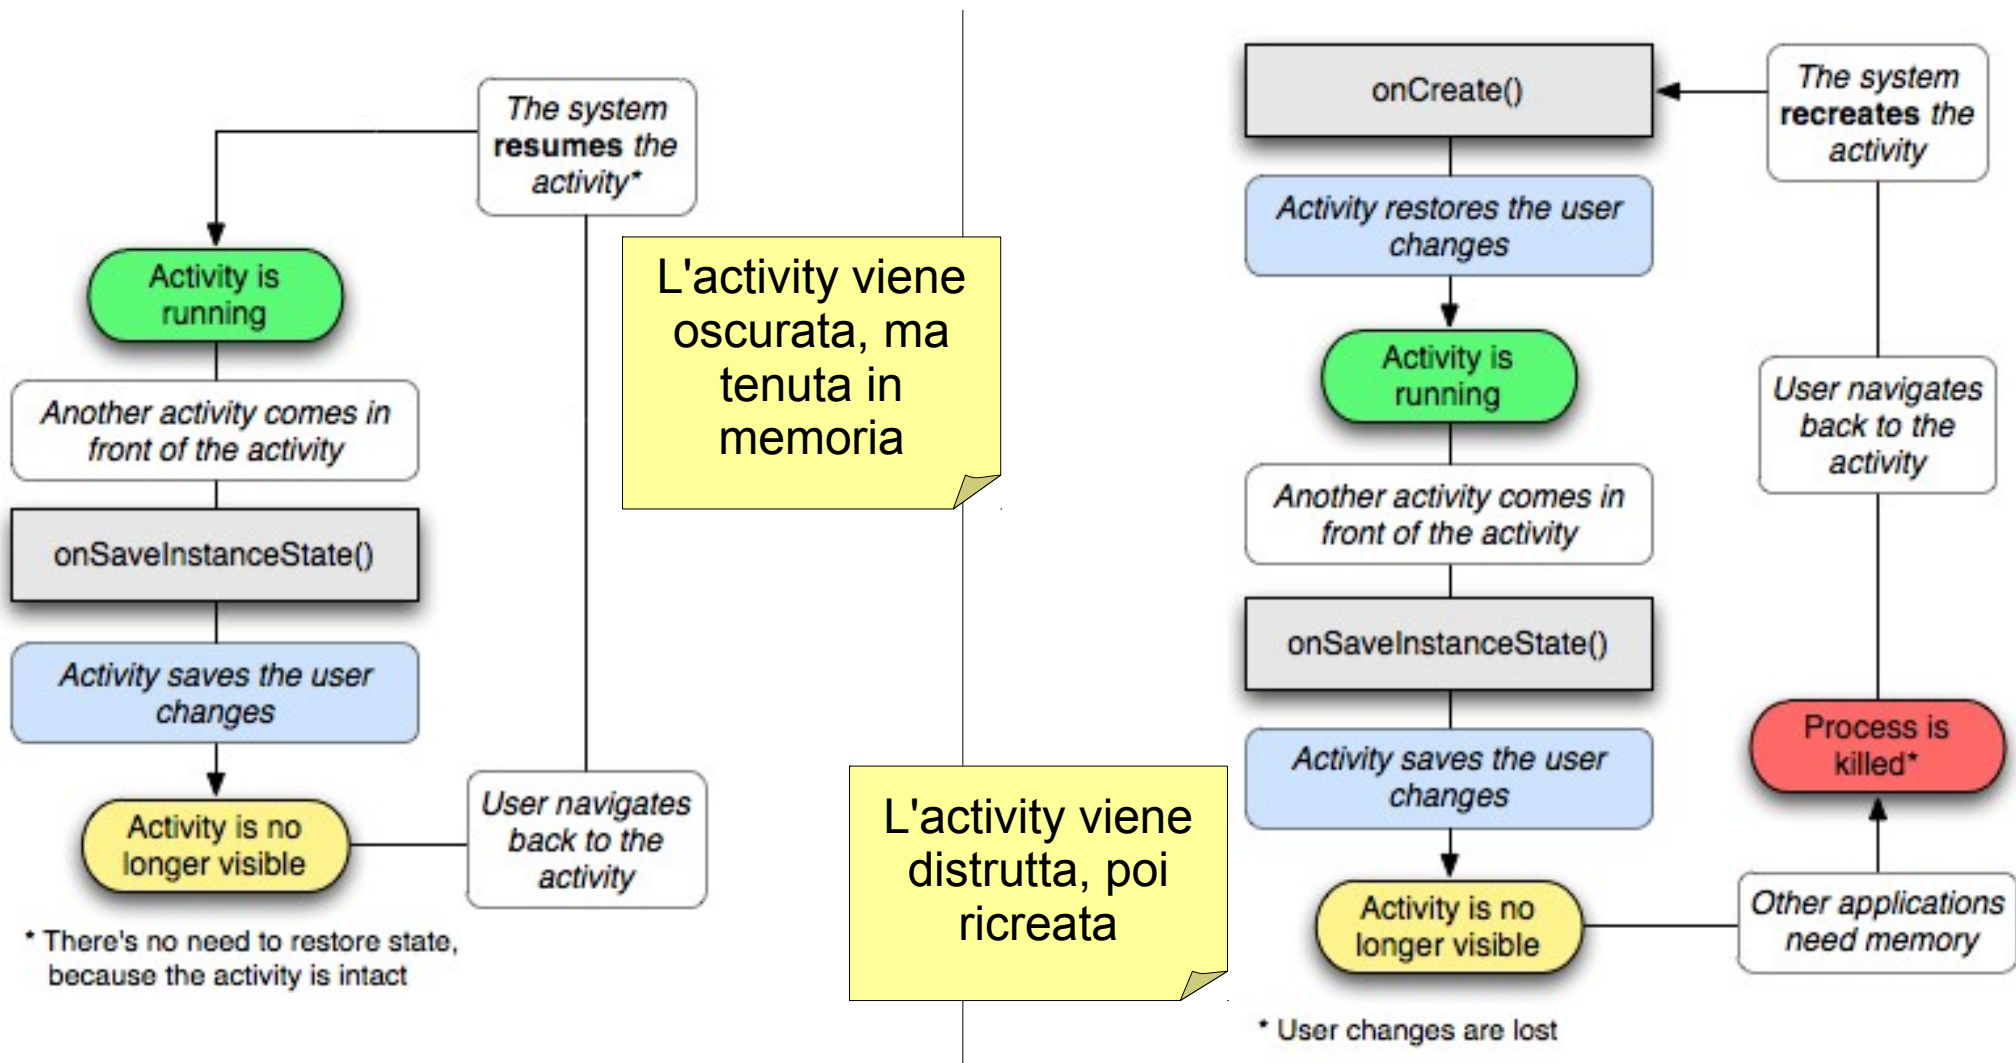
The system **resumes** the activity*

Activity is running

Another activity comes in front of the activity

onSaveInstanceState()

Activity saves the user changes

Activity is no longer visible

User navigates back to the activity

* There's no need to restore state, because the activity is intact

L'activity viene oscurata, ma tenuta in memoria

L'activity viene distrutta, poi ricreata

onCreate()

The system **recreates** the activity

Activity restores the user changes

Activity is running

Another activity comes in front of the activity

onSaveInstanceState()

Activity saves the user changes

Activity is no longer visible

User navigates back to the activity

Process is killed*

Other applications need memory

* User changes are lost